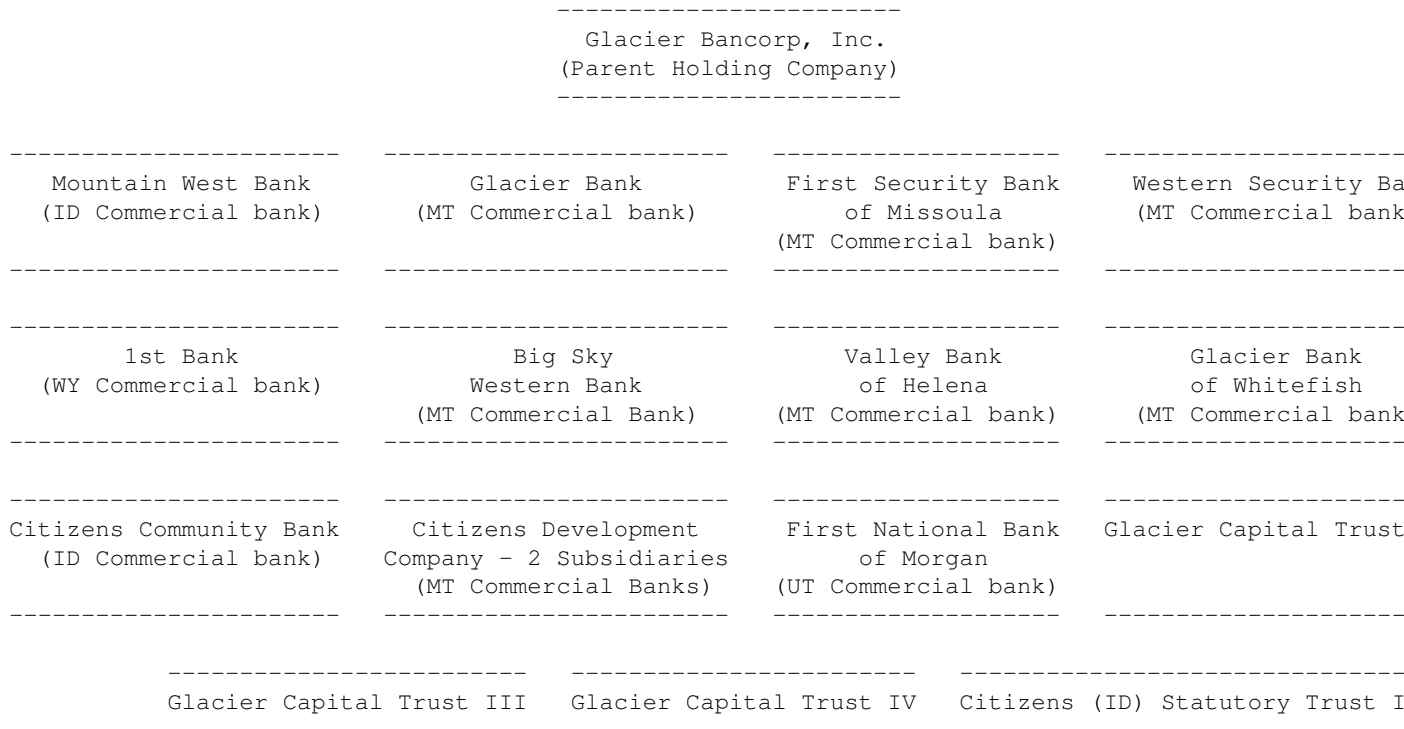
Glacier Bancorp, Inc.
(Parent Holding Company)

Mountain West Bank
(ID Commercial bank)

Glacier Bank
(MT Commercial bank)

First Security Bank of Missoula
(MT Commercial bank)

Western Security Ba
(MT Commercial bank

1st Bank
(WY Commercial bank)

Big Sky Western Bank
(MT Commercial Bank)

Valley Bank of Helena
(MT Commercial bank)

Glacier Bank of Whitefish
(MT Commercial bank

Citizens Community Bank
(ID Commercial bank)

Citizens Development Company - 2 Subsidiaries
(MT Commercial Banks)

First National Bank of Morgan
(UT Commercial bank)

Glacier Capital Trust

Glacier Capital Trust III

Glacier Capital Trust IV

Citizens (ID) Statutory Trust I